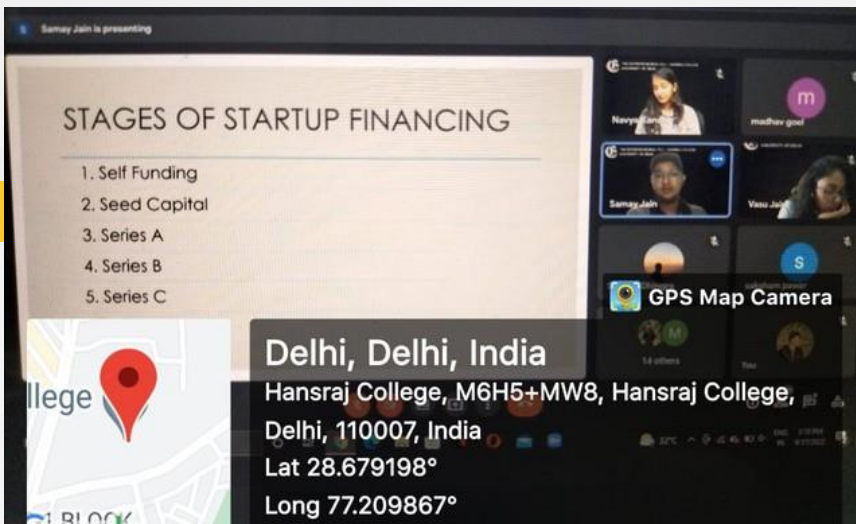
Samay Jain is presenting

STAGES OF STARTUP FINANCING

1. Self Funding
2. Seed Capital
3. Series A
4. Series B
5. Series C

Navya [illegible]

m
madhav goel

Samay Jain

Vasu Jain

S
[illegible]

14 others

You

GPS Map Camera

Delhi, Delhi, India
Hansraj College, M6H5+MW8, Hansraj College, Delhi, 110007, India
Lat 28.679198°
Long 77.209867°

llege

BLOCK